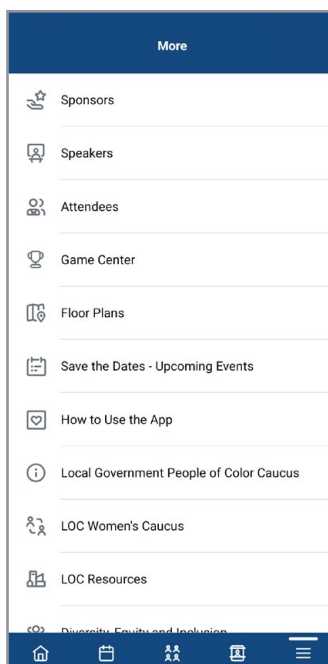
More

Sponsors

Speakers

Attendees

Game Center

Floor Plans

Save the Dates - Upcoming Events

How to Use the App

Local Government People of Color Caucus

LOC Women's Caucus

LOC Resources

Diversity, Equity and Inclusion